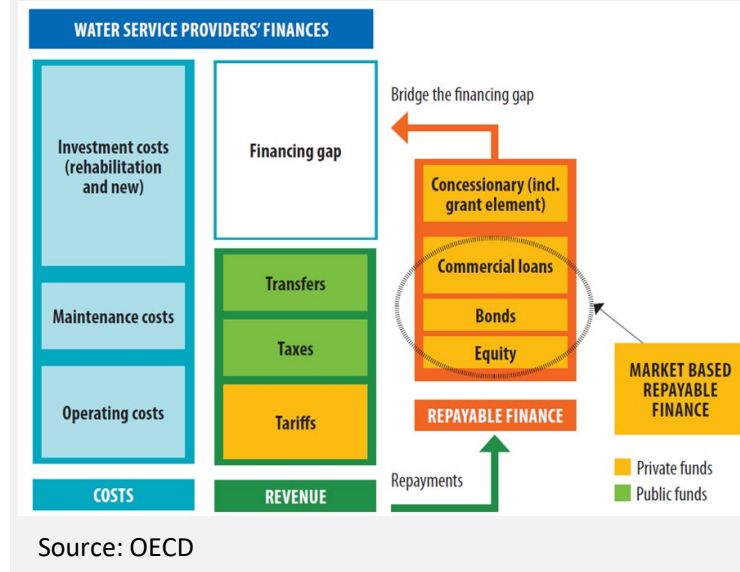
WATER SERVICE PROVIDERS' FINANCES

Investment costs (rehabilitation and new)

Maintenance costs

Operating costs

COSTS

Financing gap

Transfers

Taxes

Tariffs

REVENUE

Bridge the financing gap

Concessionary (incl. grant element)

Commercial loans

Bonds

Equity

REPAYABLE FINANCE

MARKET BASED REPAYABLE FINANCE

Repayments

Private funds

Public funds

Source: OECD